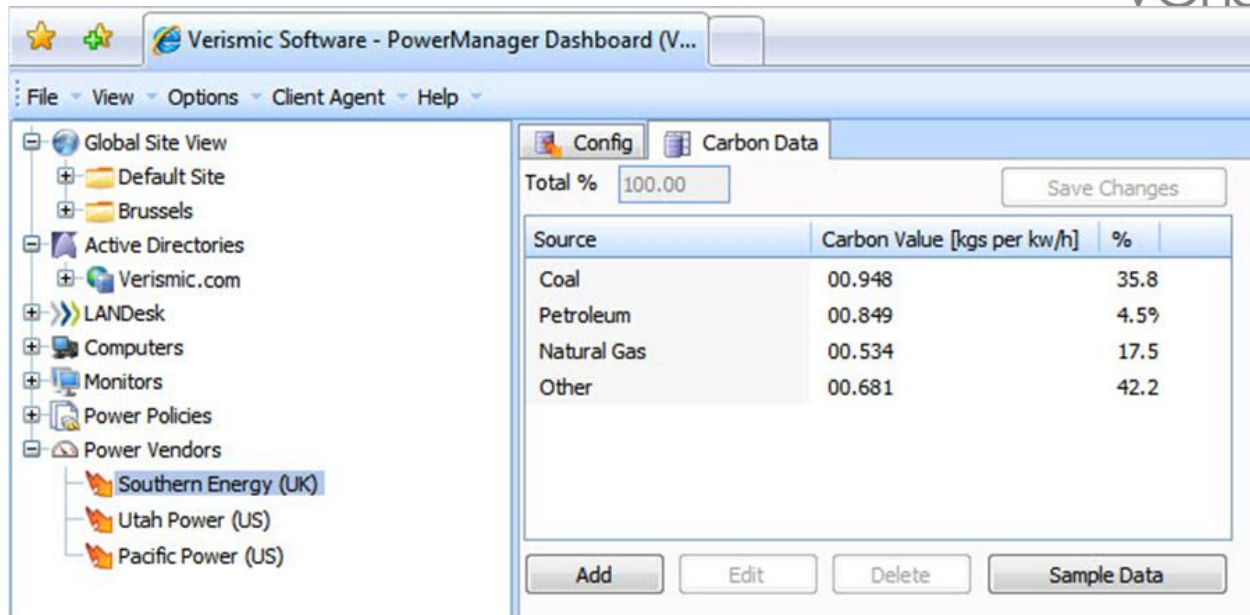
Verismic Software - PowerManager Dashboard (V...

File View Options Client Agent Help

Global Site View
Default Site
Brussels
Active Directories
Verismic.com
LANDesk
Computers
Monitors
Power Policies
Power Vendors
Southern Energy (UK)
Utah Power (US)
Pacific Power (US)

Config Carbon Data

Total % 100.00 Save Changes

| Source | Carbon Value [kgs per kw/h] | % |
|---|---|---|
| Coal | 00.948 | 35.8 |
| Petroleum | 00.849 | 4.5% |
| Natural Gas | 00.534 | 17.5 |
| Other | 00.681 | 42.2 |

Add Edit Delete Sample Data